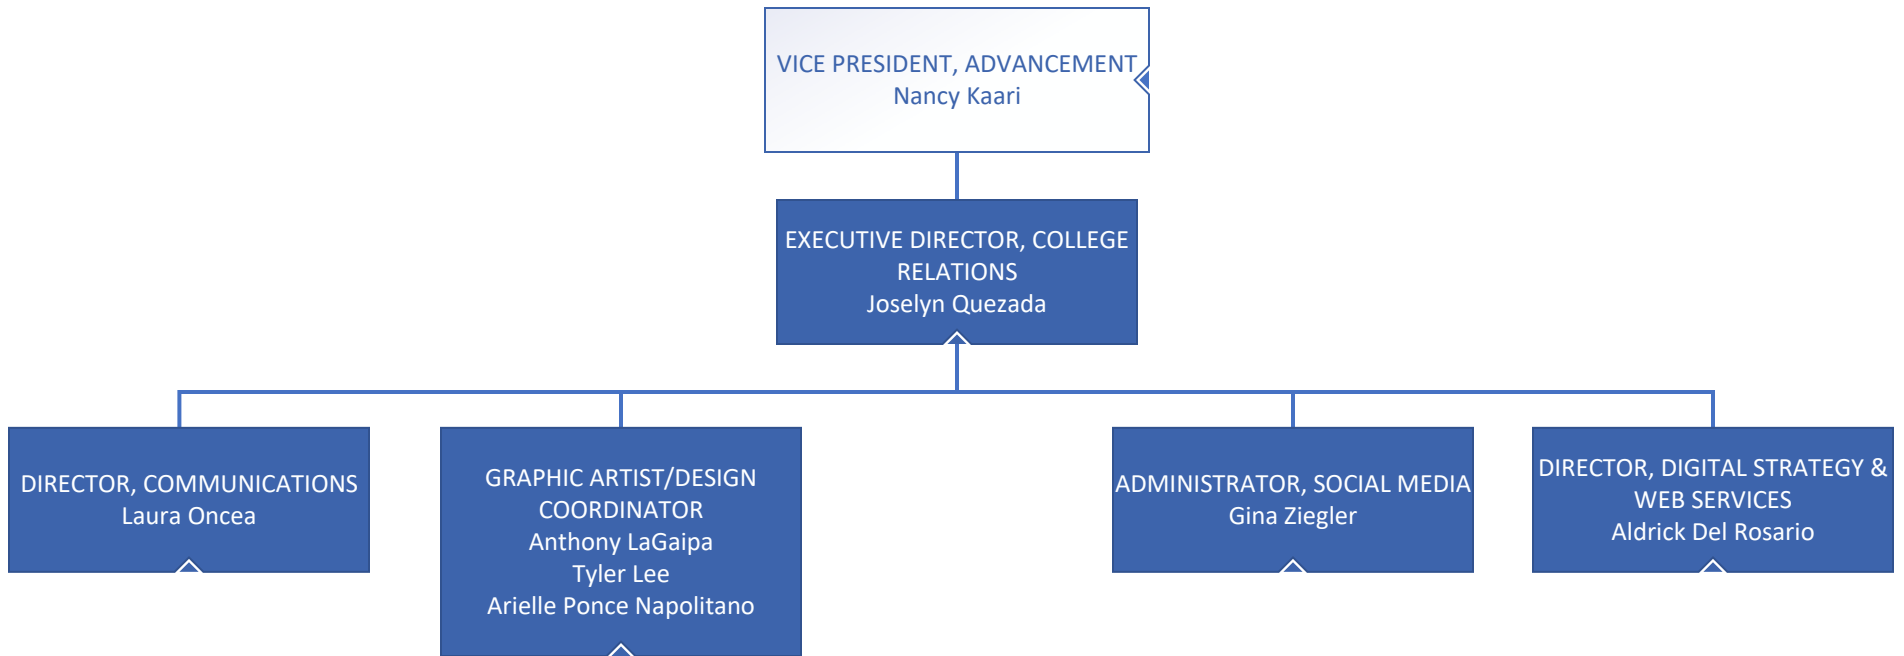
VICE PRESIDENT, ADVANCEMENT
Nancy Kaari

EXECUTIVE DIRECTOR, COLLEGE RELATIONS
Joselyn Quezada

DIRECTOR, COMMUNICATIONS
Laura Oncea

GRAPHIC ARTIST/DESIGN COORDINATOR
Anthony LaGaipa
Tyler Lee
Arielle Ponce Napolitano

ADMINISTRATOR, SOCIAL MEDIA
Gina Ziegler

DIRECTOR, DIGITAL STRATEGY & WEB SERVICES
Aldrick Del Rosario